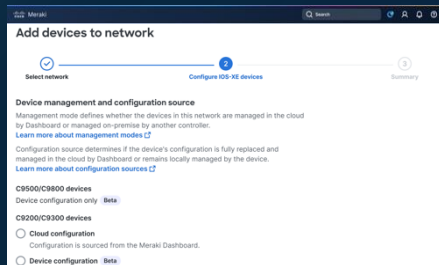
Meraki

Search

Add devices to network

Select network

2

Configure IOS-XE devices

3

Summary

Device management and configuration source

Management mode defines whether the devices in this network are managed in the cloud by Dashboard or managed on-premise by another controller.

Learn more about management modes

Configuration source determines if the device's configuration is fully replaced and managed in the cloud by Dashboard or remains locally managed by the device.

Learn more about configuration sources

C9500/C9800 devices

Device configuration only Beta

C9200/C9300 devices

Cloud configuration

Configuration is sourced from the Meraki Dashboard.

Device configuration Beta